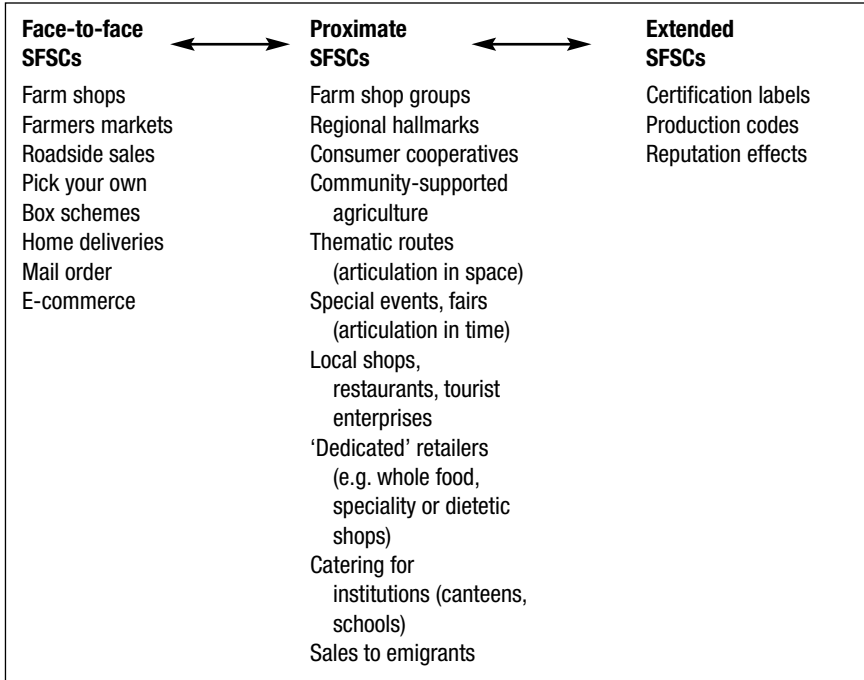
**Face-to-face SFSCs**

Farm shops
Farmers markets
Roadside sales
Pick your own
Box schemes
Home deliveries
Mail order
E-commerce

**Proximate SFSCs**

Farm shop groups
Regional hallmarks
Consumer cooperatives
Community-supported agriculture
Thematic routes (articulation in space)
Special events, fairs (articulation in time)
Local shops, restaurants, tourist enterprises
'Dedicated' retailers (e.g. whole food, speciality or dietetic shops)
Catering for institutions (canteens, schools)
Sales to emigrants

**Extended SFSCs**

Certification labels
Production codes
Reputation effects